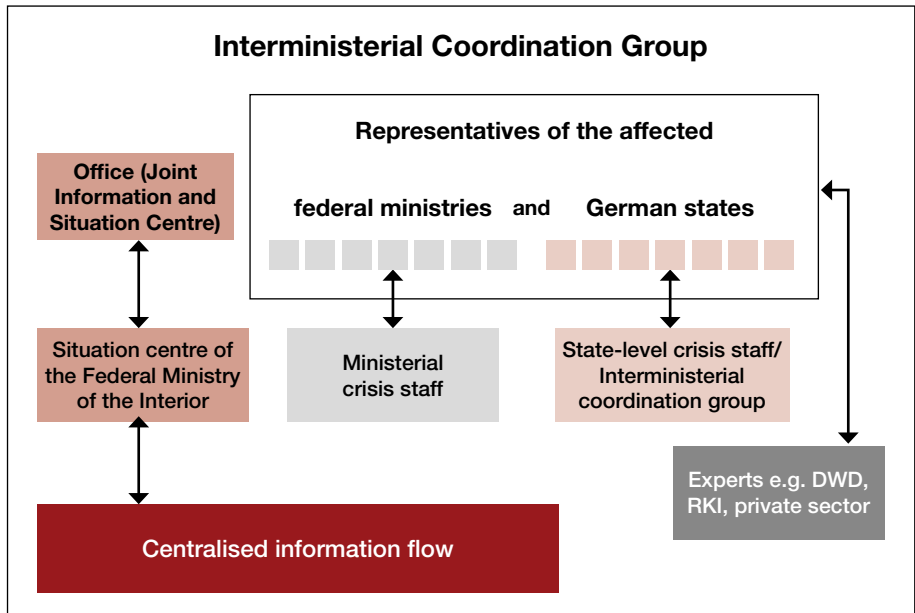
Interministerial Coordination Group

Representatives of the affected

federal ministries and German states

Office (Joint Information and Situation Centre)

Situation centre of the Federal Ministry of the Interior

Ministerial crisis staff

State-level crisis staff/ Interministerial coordination group

Experts e.g. DWD, RKI, private sector

Centralised information flow